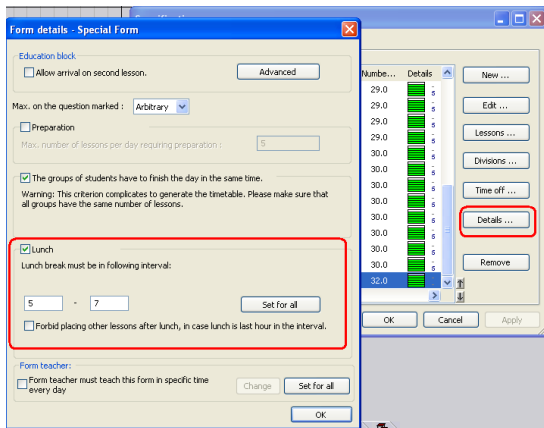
Form details - Special Form

Education block

Allow arrival on second lesson.

Advanced

Max. on the question marked : Arbitrary

Preparation

Max. number of lessons per day requiring preparation : 5

The groups of students have to finish the day in the same time.

Warning: This criterion complicates to generate the timetable. Please make sure that all groups have the same number of lessons.

Lunch

Lunch break must be in following interval:

5 - 7

Set for all

Forbid placing other lessons after lunch, in case lunch is last hour in the interval.

Form teacher:

Form teacher must teach this form in specific time every day

Change

Set for all

OK

| Numbe... | Details |
|---|---|
| 29.0 | 5 |
| 29.0 | 5 |
| 29.0 | 5 |
| 29.0 | 5 |
| 30.0 | 5 |
| 30.0 | 5 |
| 30.0 | 5 |
| 30.0 | 5 |
| 30.0 | 5 |
| 30.0 | 5 |
| 30.0 | 5 |
| 30.0 | 5 |
| 32.0 | 5 |

New ...

Edit ...

Lessons ...

Divisions ...

Time off ...

Details ...

Remove

OK

Cancel

Apply